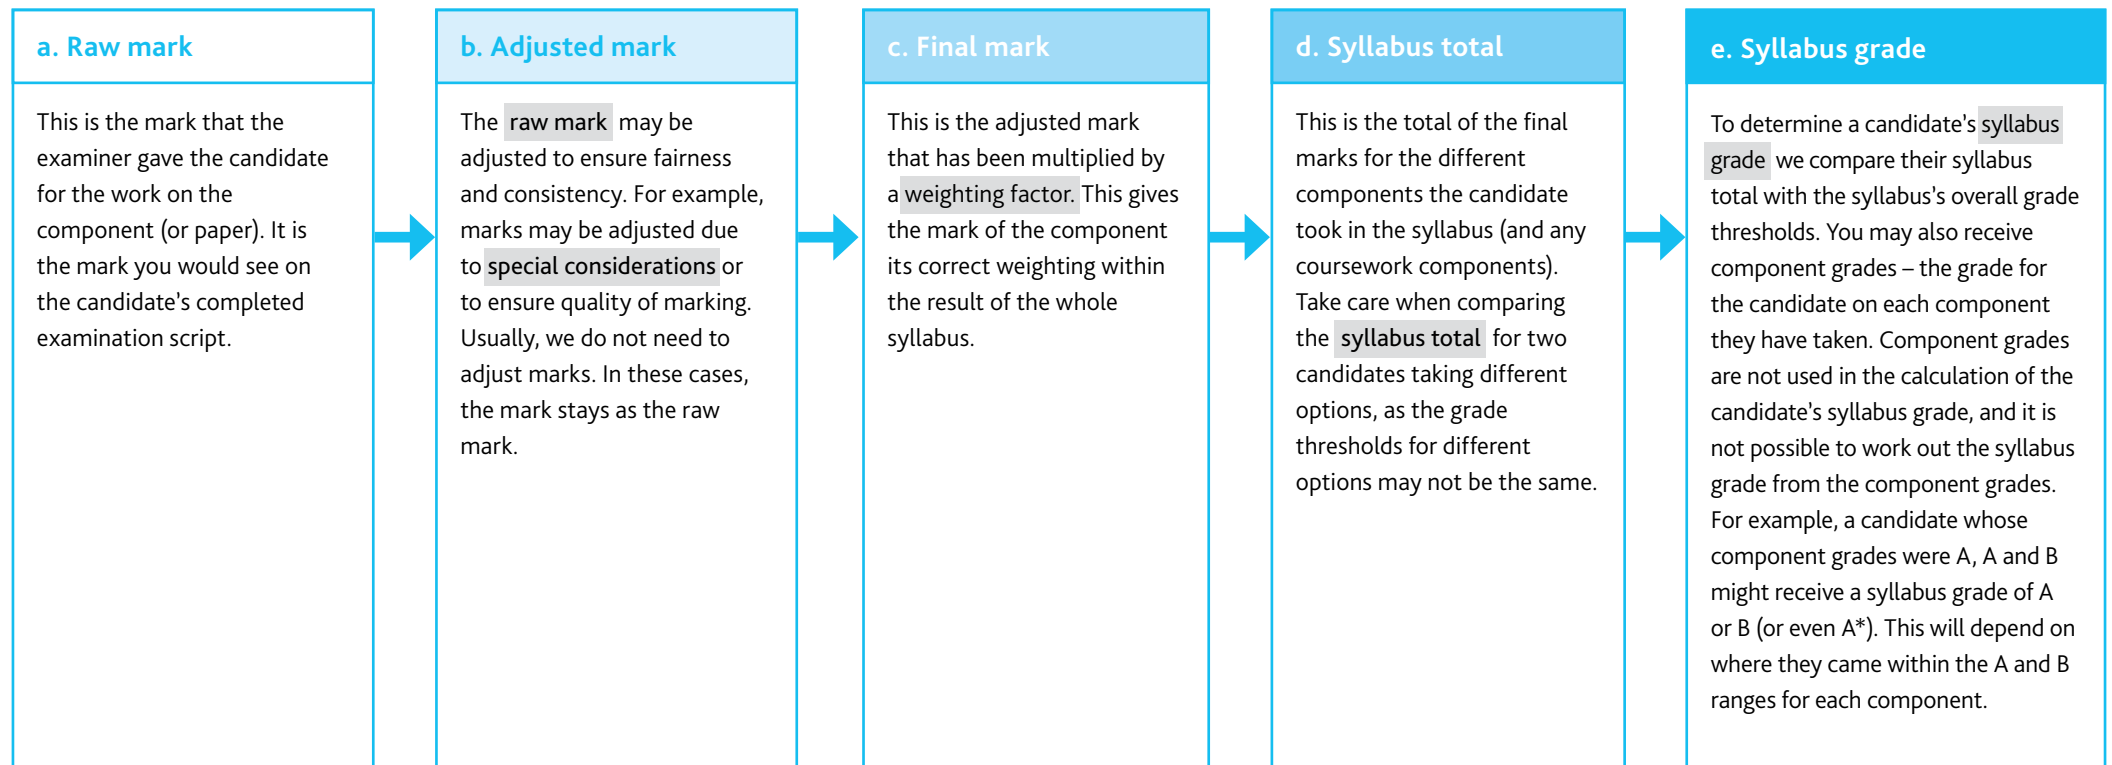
a. Raw mark

This is the mark that the examiner gave the candidate for the work on the component (or paper). It is the mark you would see on the candidate's completed examination script.

b. Adjusted mark

The raw mark may be adjusted to ensure fairness and consistency. For example, marks may be adjusted due to special considerations or to ensure quality of marking. Usually, we do not need to adjust marks. In these cases, the mark stays as the raw mark.

c. Final mark

This is the adjusted mark that has been multiplied by a weighting factor. This gives the mark of the component its correct weighting within the result of the whole syllabus.

d. Syllabus total

This is the total of the final marks for the different components the candidate took in the syllabus (and any coursework components). Take care when comparing the syllabus total for two candidates taking different options, as the grade thresholds for different options may not be the same.

e. Syllabus grade

To determine a candidate's syllabus grade we compare their syllabus total with the syllabus's overall grade thresholds. You may also receive component grades – the grade for the candidate on each component they have taken. Component grades are not used in the calculation of the candidate's syllabus grade, and it is not possible to work out the syllabus grade from the component grades. For example, a candidate whose component grades were A, A and B might receive a syllabus grade of A or B (or even A*). This will depend on where they came within the A and B ranges for each component.